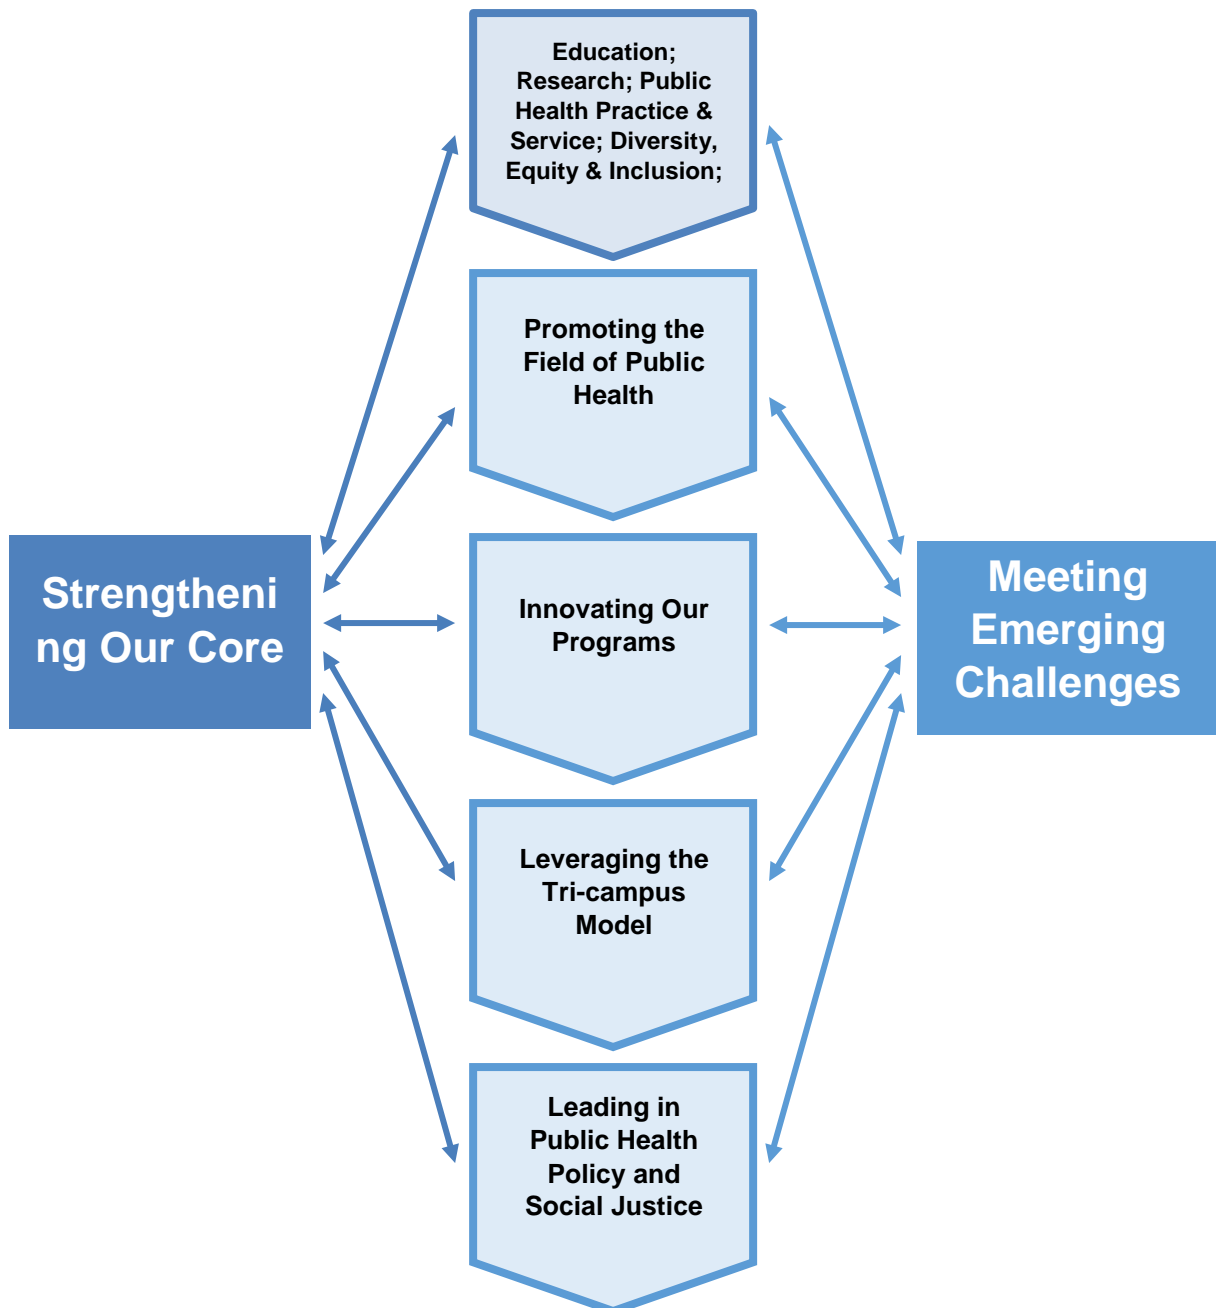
Education; Research; Public Health Practice & Service; Diversity, Equity & Inclusion;

Promoting the Field of Public Health

Innovating Our Programs

Leveraging the Tri-campus Model

Leading in Public Health Policy and Social Justice

Strengtheni ng Our Core

Meeting Emerging Challenges